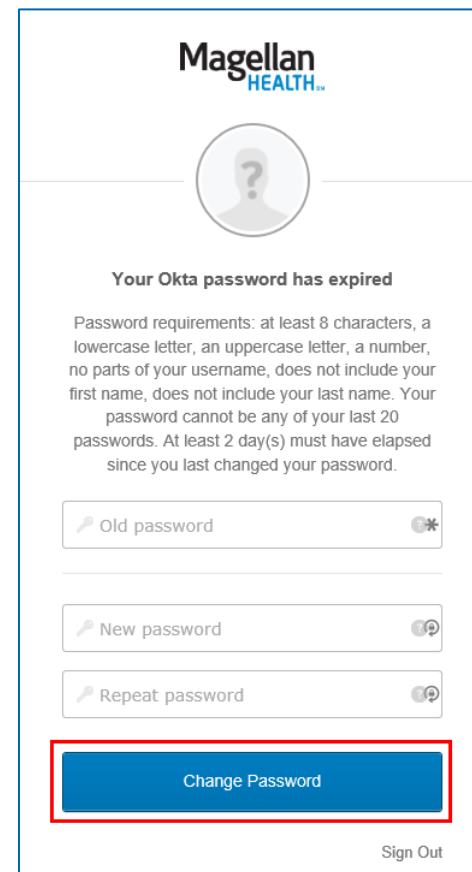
Magellan
HEALTH SM

Your Okta password has expired

Password requirements: at least 8 characters, a lowercase letter, an uppercase letter, a number, no parts of your username, does not include your first name, does not include your last name. Your password cannot be any of your last 20 passwords. At least 2 day(s) must have elapsed since you last changed your password.

Old password

New password

Repeat password

Change Password

Sign Out